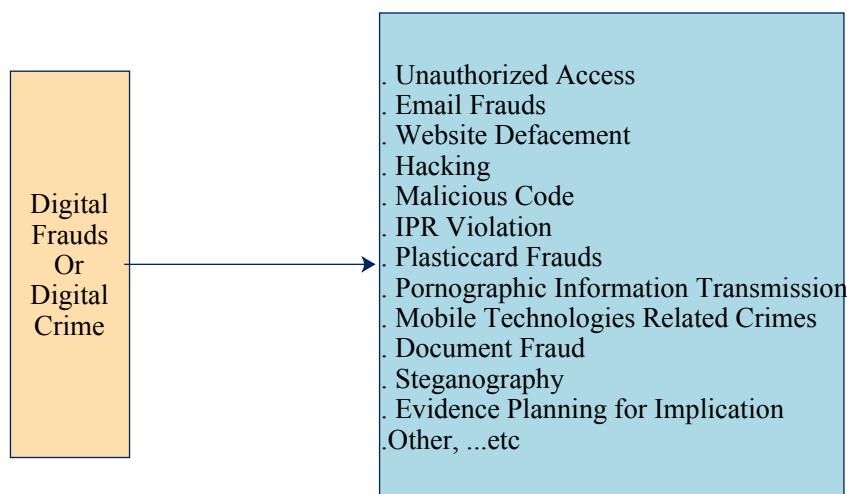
Digital Frauds Or Digital Crime

. Unauthorized Access
. Email Frauds
. Website Defacement
. Hacking
. Malicious Code
. IPR Violation
. Plasticcard Frauds
. Pornographic Information Transmission
. Mobile Technologies Related Crimes
. Document Fraud
. Steganography
. Evidence Planning for Implication
.Other, ...etc